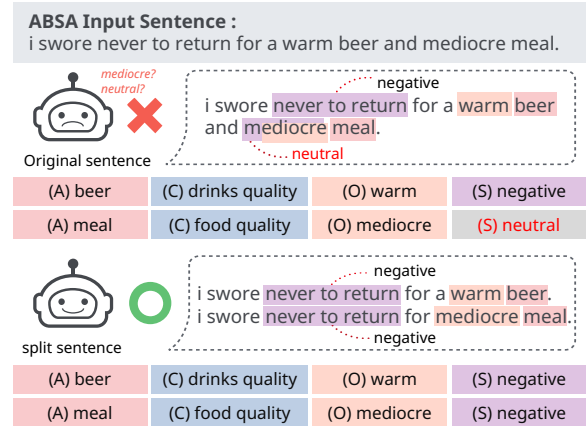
ABSA Input Sentence :
i swore never to return for a warm beer and mediocre meal.

mediocre?
neutral?

negative
i swore never to return for a warm beer and mediocre meal.
neutral

Original sentence

| (A) beer | (C) drinks quality | (O) warm | (S) negative |
|---|---|---|---|
| (A) meal | (C) food quality | (O) mediocre | (S) neutral |

negative
i swore never to return for a warm beer.
i swore never to return for mediocre meal.
negative

split sentence

| (A) beer | (C) drinks quality | (O) warm | (S) negative |
|---|---|---|---|
| (A) meal | (C) food quality | (O) mediocre | (S) negative |